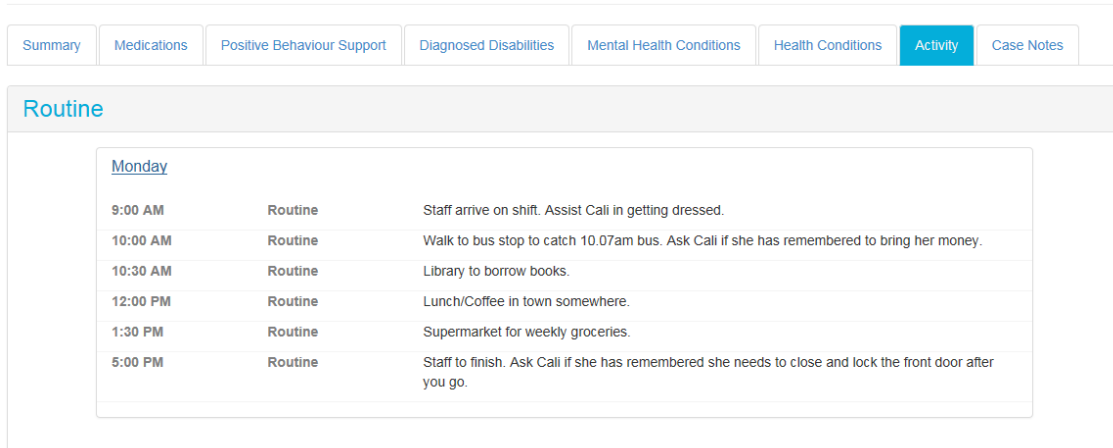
Summary | Medications | Positive Behaviour Support | Diagnosed Disabilities | Mental Health Conditions | Health Conditions | Activity | Case Notes

Routine

Monday

| | | |
|---|---|---|
| 9:00 AM | Routine | Staff arrive on shift. Assist Cali in getting dressed. |
| 10:00 AM | Routine | Walk to bus stop to catch 10.07am bus. Ask Cali if she has remembered to bring her money. |
| 10:30 AM | Routine | Library to borrow books. |
| 12:00 PM | Routine | Lunch/Coffee in town somewhere. |
| 1:30 PM | Routine | Supermarket for weekly groceries. |
| 5:00 PM | Routine | Staff to finish. Ask Cali if she has remembered she needs to close and lock the front door after you go. |